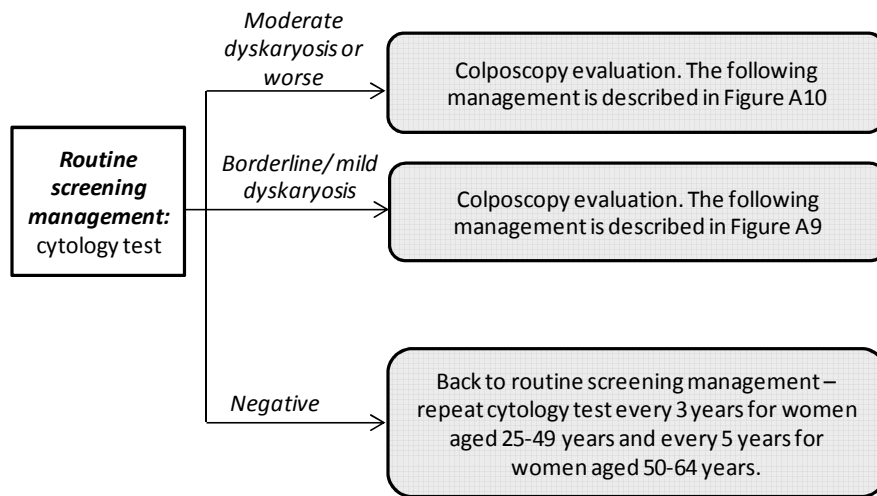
Routine screening management: cytology test

Moderate dyskaryosis or worse

Colposcopy evaluation. The following management is described in Figure A10

Borderline/ mild dyskaryosis

Colposcopy evaluation. The following management is described in Figure A9

Negative

Back to routine screening management – repeat cytology test every 3 years for women aged 25-49 years and every 5 years for women aged 50-64 years.